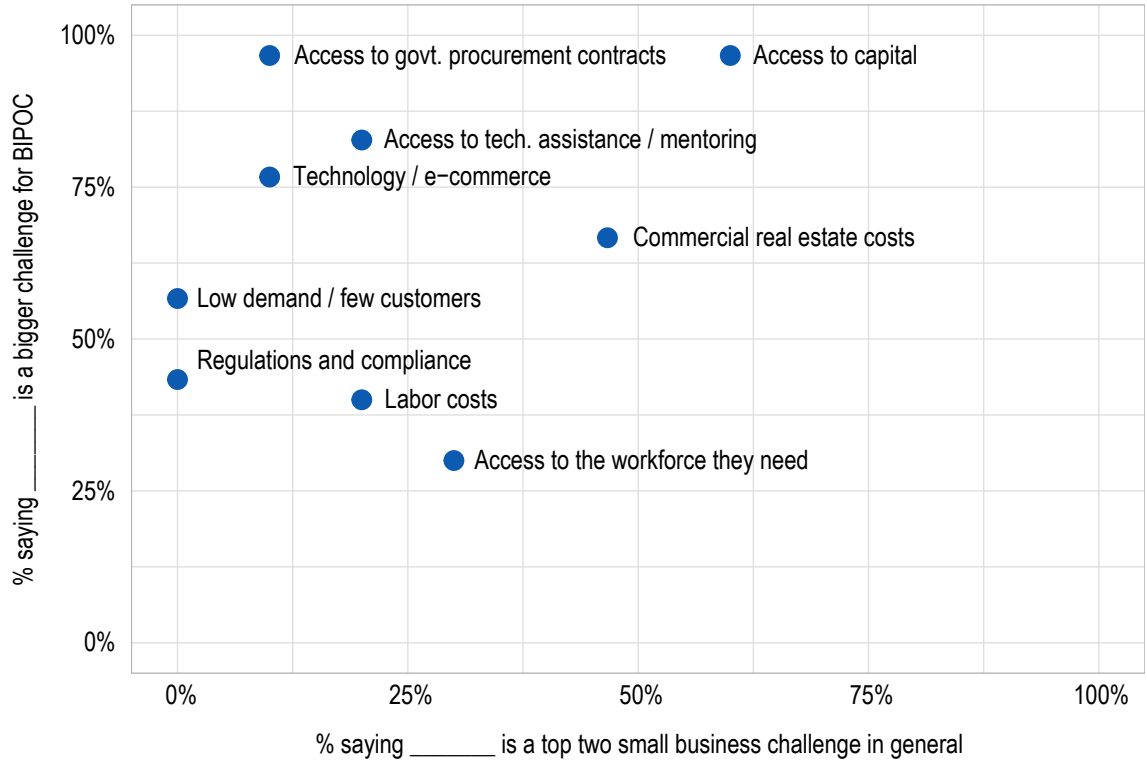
% saying ______ is a bigger challenge for BIPOC

100%
75%
50%
25%
0%

Access to govt. procurement contracts
Access to capital
Access to tech. assistance / mentoring
Technology / e−commerce
Commercial real estate costs
Low demand / few customers
Regulations and compliance
Labor costs
Access to the workforce they need

0%
25%
50%
75%
100%

% saying _______ is a top two small business challenge in general